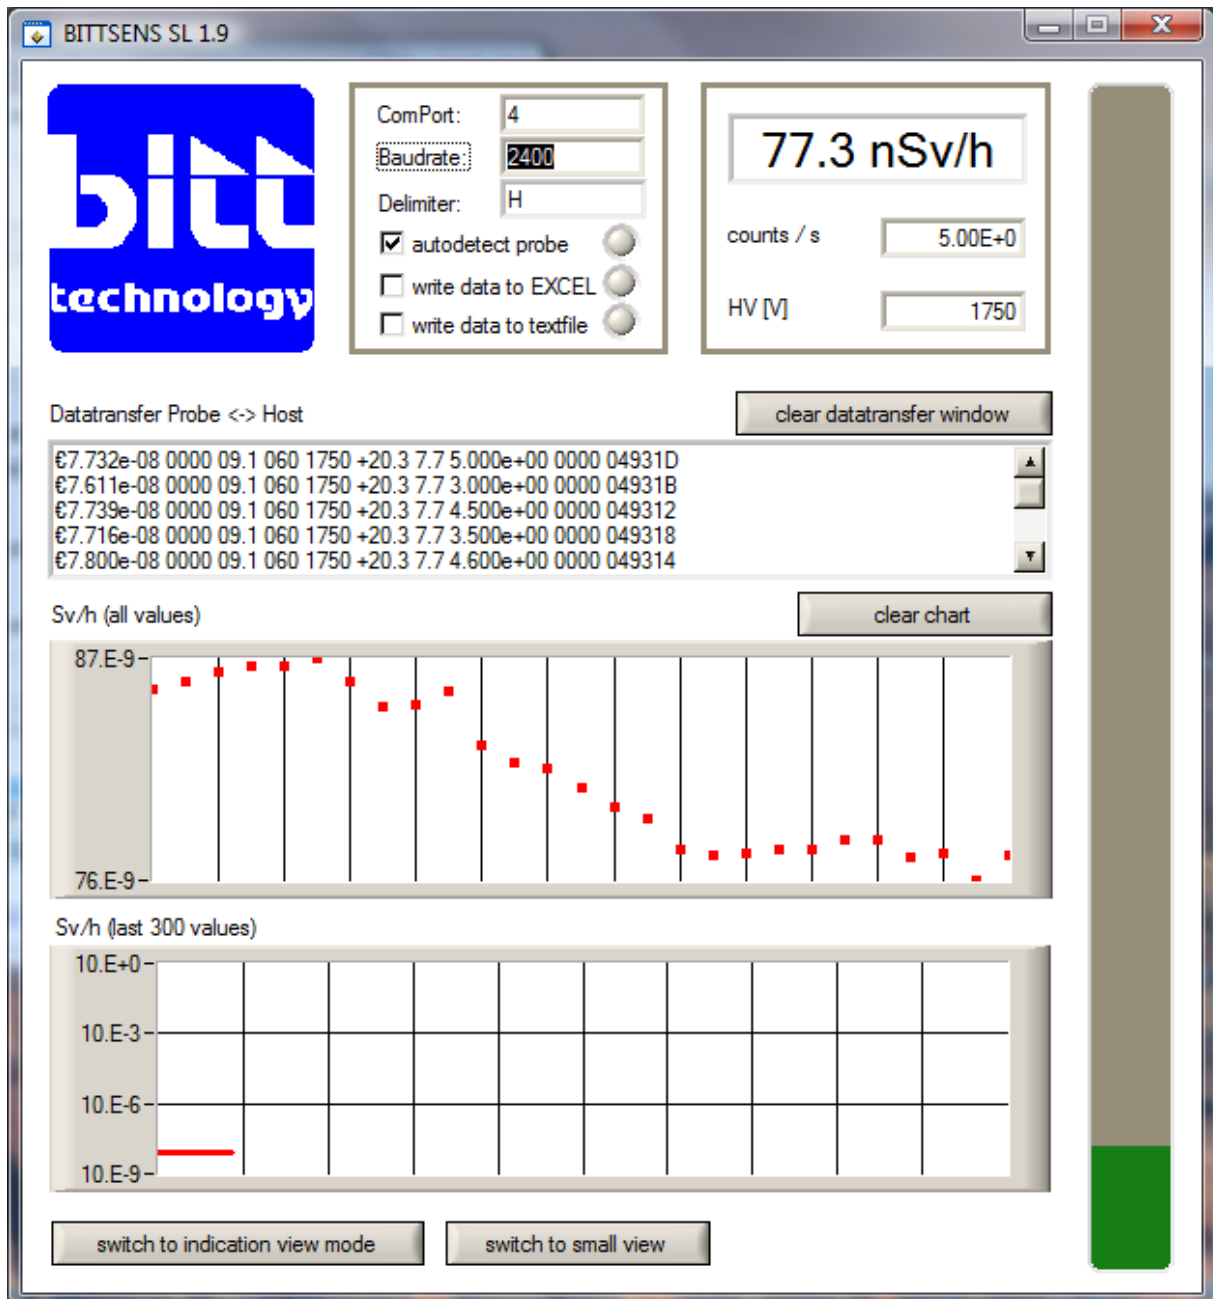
BITTSENS SL 1.9

bitt
technology

ComPort: 4
Baudrate: 2400
Delimiter: H
autodetect probe
write data to EXCEL
write data to textfile

77.3 nSv/h
counts / s 5.00E+0
HV [V] 1750

Datatransfer Probe <-> Host
clear datatransfer window

€7.732e-08 0000 09.1 060 1750 +20.3 7.7 5.000e+00 0000 04931D
€7.611e-08 0000 09.1 060 1750 +20.3 7.7 3.000e+00 0000 04931B
€7.739e-08 0000 09.1 060 1750 +20.3 7.7 4.500e+00 0000 049312
€7.716e-08 0000 09.1 060 1750 +20.3 7.7 3.500e+00 0000 049318
€7.800e-08 0000 09.1 060 1750 +20.3 7.7 4.600e+00 0000 049314

Sv/h (all values)
clear chart
87.E-9
76.E-9

Sv/h (last 300 values)
10.E+0
10.E-3
10.E-6
10.E-9

switch to indication view mode
switch to small view